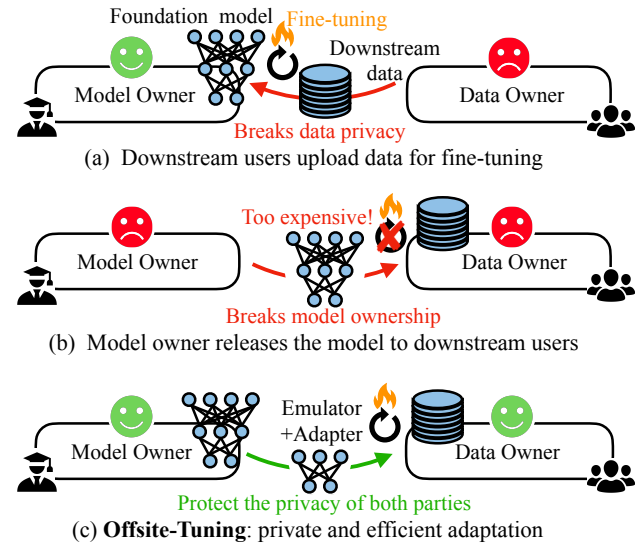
Foundation model

Fine-tuning

Downstream data

Model Owner

Data Owner

Breaks data privacy

(a) Downstream users upload data for fine-tuning

Too expensive!

Model Owner

Data Owner

Breaks model ownership

(b) Model owner releases the model to downstream users

Emulator +Adapter

Model Owner

Data Owner

Protect the privacy of both parties

(c) **Offsite-Tuning**: private and efficient adaptation